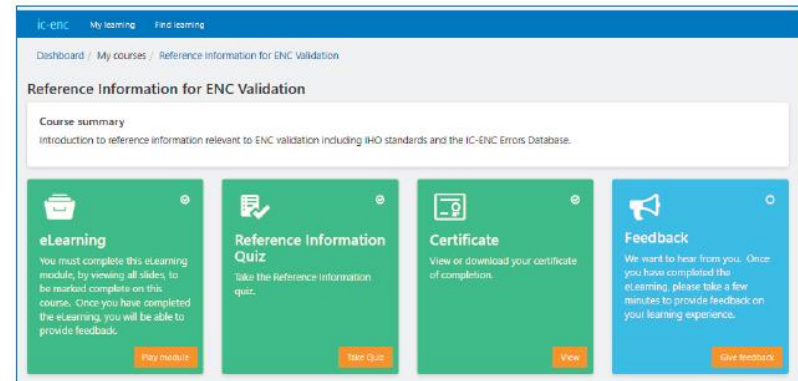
IC-ENC My learning Find learning

Dashboard / My courses / Reference Information for ENC Validation

Reference Information for ENC Validation

Course summary

Introduction to reference information relevant to ENC validation including IHO standards and the IC-ENC Errors Database.

eLearning

You must complete this eLearning module, by viewing all slides, to be marked complete on this course. Once you have completed the eLearning, you will be able to provide feedback.

Play module

Reference Information Quiz

Take the Reference Information quiz.

Take Quiz

Certificate

View or download your certificate of completion.

View

Feedback

We want to hear from you. Once you have completed the eLearning, please take a few minutes to provide feedback on your learning experience.

Give feedback